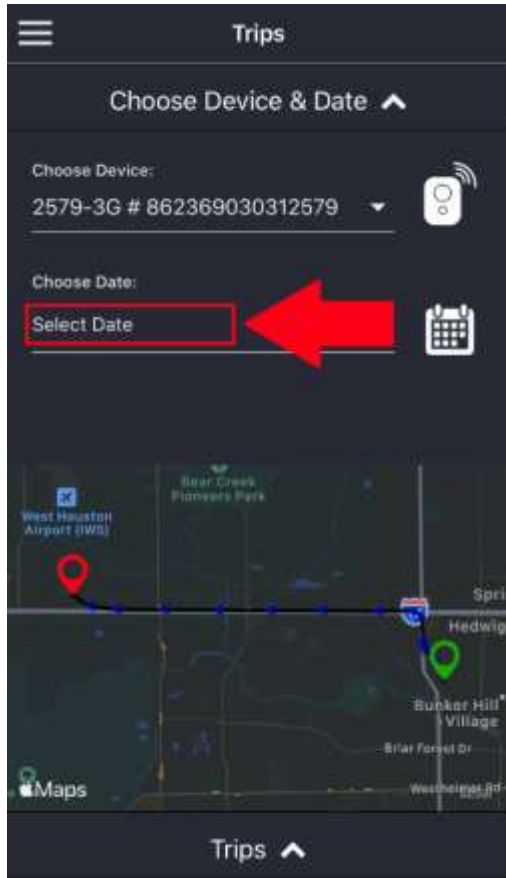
Trips

Choose Device & Date

Choose Device:

2579-3G # 862369030312579

Choose Date:

Select Date

Bear Creek Pioneers Park

West Houston Airport (IWS)

Spri

Hedwig

Bunker Hill Village

Briar Forest Dr

Westheimer Rd

Maps

Trips